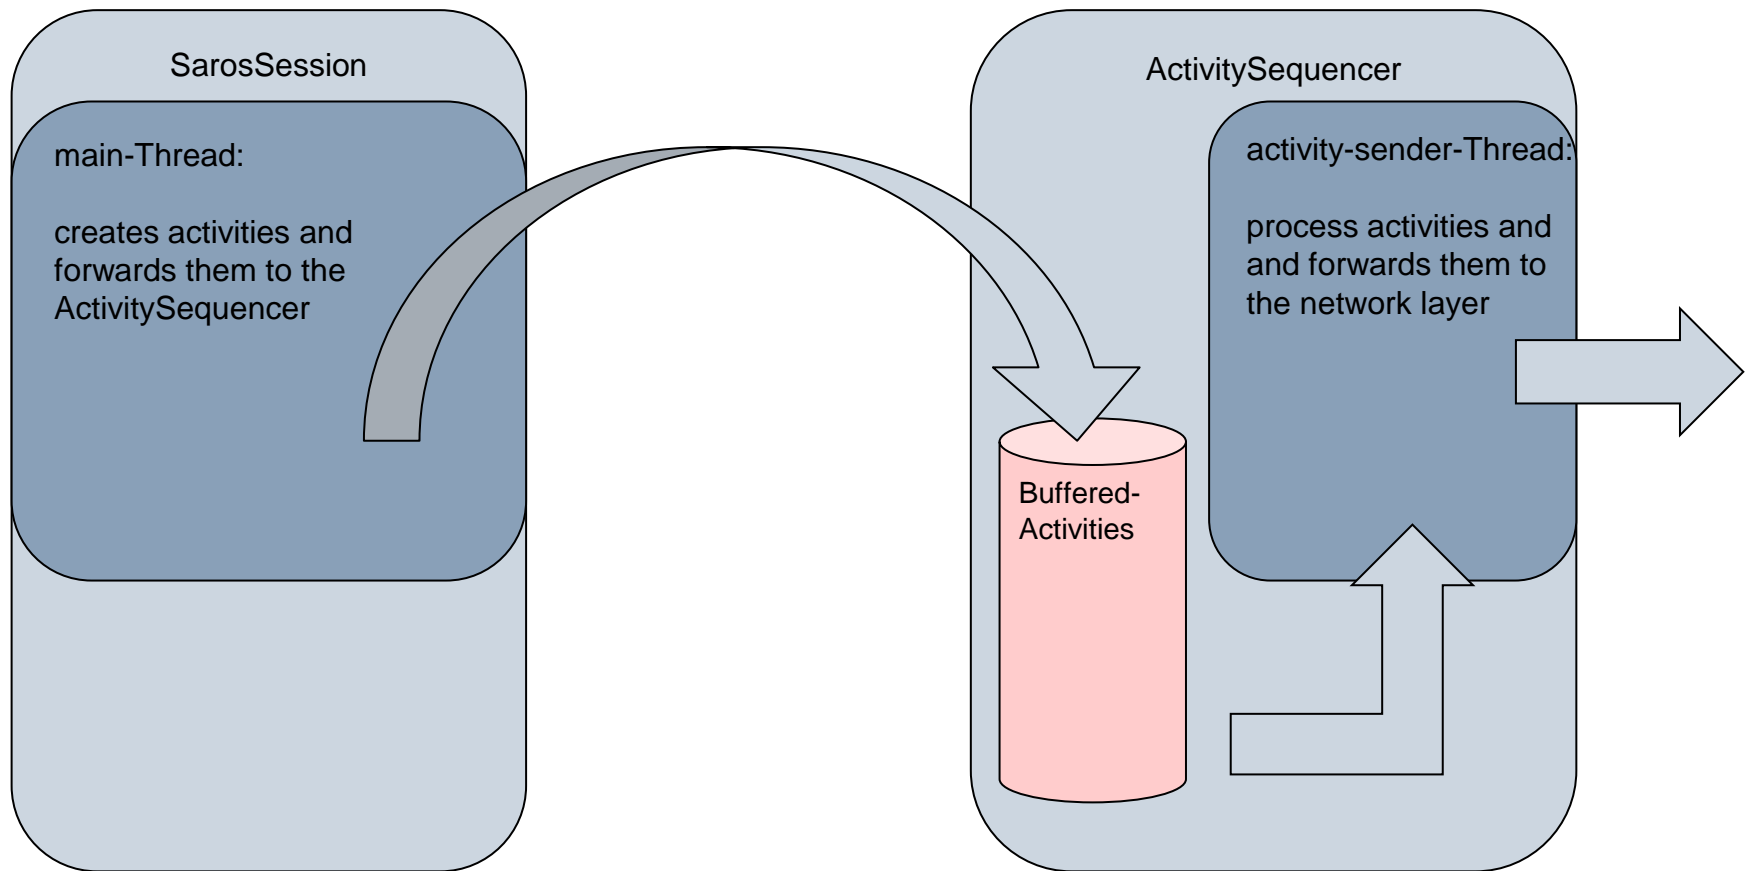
SarosSession

main-Thread:

creates activities and forwards them to the ActivitySequencer

ActivitySequencer

activity-sender-Thread:

process activities and and forwards them to the network layer

Buffered-Activities